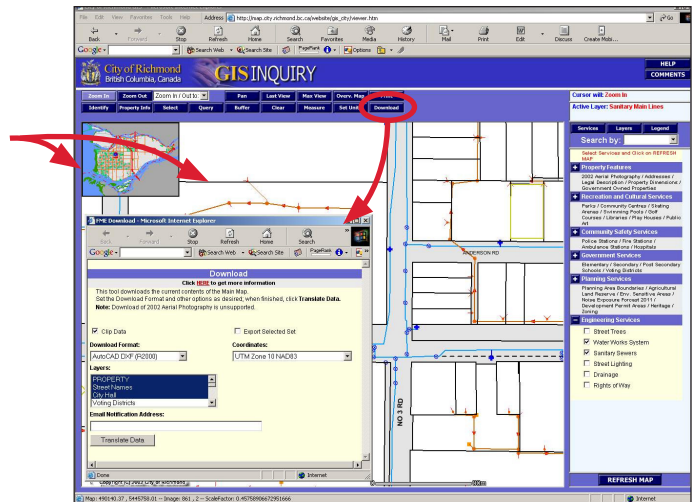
File Edit View Favorites Tools Help Address http://map.city.richmond.bc.ca/website/gis_city/viewer.htm

Back Forward Stop Refresh Home Search Favorites Media History Mail Print Edit Discuss Create Mob...

Google Search Web Search Site PageRank Options

City of Richmond British Columbia, Canada GIS INQUIRY

HELP COMMENTS

Zoom In Zoom Out Zoom In / Out to Pan Last View Max View Overv. Map Identify Property Info Select Query Buffer Clear Measure Set Units Download

Cursor will: Zoom In
Active Layer: Sanitary Main Lines

Services Layers Legend

Search by:

Select Services and Click on REFRESH MAP

Property Features
2002 Aerial Photography / Addresses / Legal Description / Property Dimensions / Government Owned Properties

Recreation and Cultural Services
Parks / Community Centres / Skating Arenas / Swimming Pools / Golf Courses / Libraries / Play Houses / Public Art

Community Safety Services
Police Stations / Fire Stations / Ambulance Stations / Hospitals

Government Services
Elementary / Secondary / Post Secondary Schools / Voting Districts

Planning Services
Planning Area Boundaries / Agricultural Land Reserve / Env. Sensitive Areas / Noise Exposure Forcast 2011 / Development Permit Areas / Heritage / Zoning

Engineering Services
Street Trees
Water Works System
Sanitary Sewers
Street Lighting
Drainage
Rights of Way

REFRESH MAP

FME Download - Microsoft Internet Explorer

Back Forward Stop Refresh Home Search

Google Search Web Search Site PageRank

Download

Click HERE to get more information

This tool downloads the current contents of the Main Map.
Set the Download Format and other options as desired, when finished, click Translate Data.
Note: Download of 2002 Aerial Photography is unsupported.

Clip Data
Export Selected Set

Download Format:
AutoCAD DXF (R2000)

Coordinates:
UTM Zone 10 NAD83

Layers:
PROPERTY
Street Names
City Hall
Voting Districts

Email Notification Address:

Translate Data

Done Internet

ANDERSON RD

NO 3 RD

Map: 490140.37 , 5445758.01 -- Image: 86 , 2 -- ScaleFactor: 0.46758906672951666

Internet